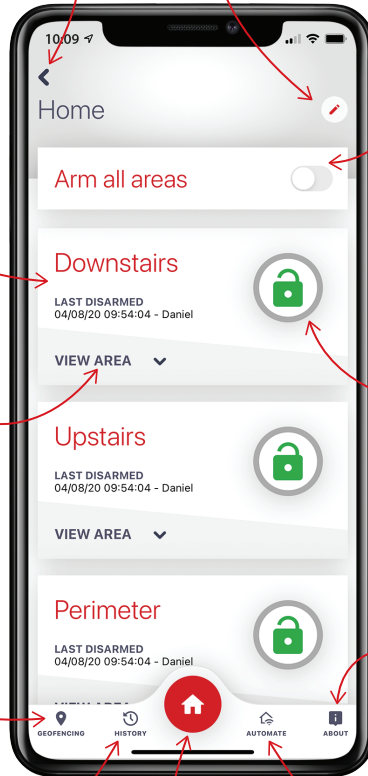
10:09

Home

Arm all areas

Downstairs

LAST DISARMED
04/08/20 09:54:04 - Daniel

VIEW AREA

Upstairs

LAST DISARMED
04/08/20 09:54:04 - Daniel

VIEW AREA

Perimeter

LAST DISARMED
04/08/20 09:54:04 - Daniel

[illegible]

GEOFENCING HISTORY AUTOMATE ABOUT